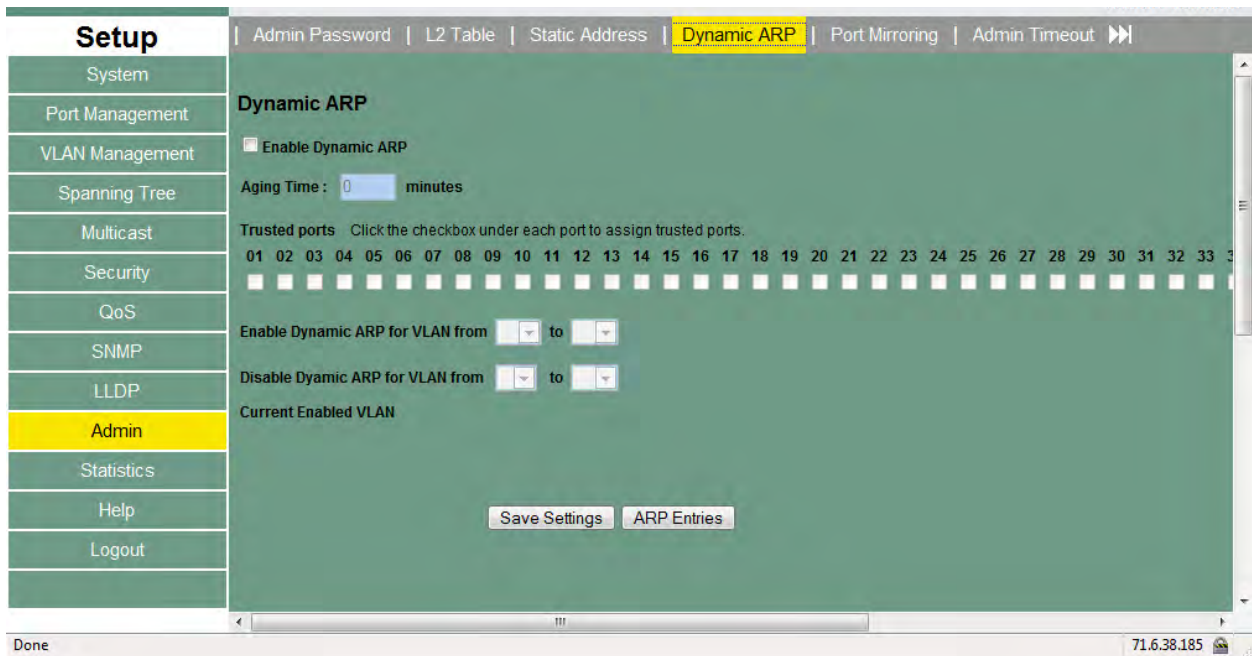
Setup

System
Port Management
VLAN Management
Spanning Tree
Multicast
Security
QoS
SNMP
LLDP
Admin
Statistics
Help
Logout

| Admin Password | L2 Table | Static Address | Dynamic ARP | Port Mirroring | Admin Timeout

Dynamic ARP

Enable Dynamic ARP

Aging Time : 0 minutes

Trusted ports Click the checkbox under each port to assign trusted ports.

01 02 03 04 05 06 07 08 09 10 11 12 13 14 15 16 17 18 19 20 21 22 23 24 25 26 27 28 29 30 31 32 33 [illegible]

Enable Dynamic ARP for VLAN from to

Disable Dyamic ARP for VLAN from to

Current Enabled VLAN

Save Settings ARP Entries

Done

71.6.38.185